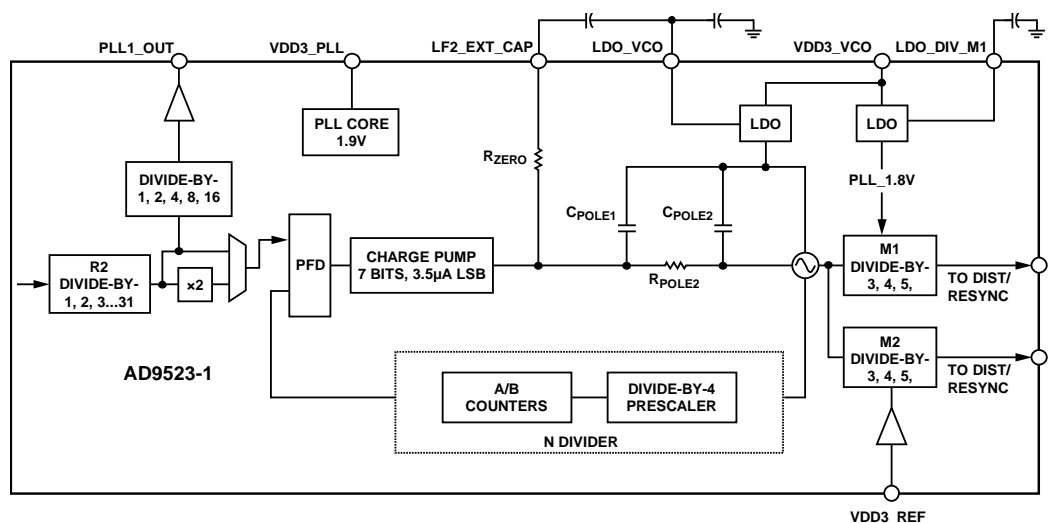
PLL1_OUT
VDD3_PLL
LF2_EXT_CAP
LDO_VCO
VDD3_VCO
LDO_DIV_M1

PLL CORE
1.9V

LDO
LDO

DIVIDE-BY-
1, 2, 4, 8, 16

$R_{ZERO}$

PLL_1.8V

$C_{POLE1}$
$C_{POLE2}$

R2
DIVIDE-BY-
1, 2, 3...31

×2

PFD

CHARGE PUMP
7 BITS, 3.5µA LSB

$R_{POLE2}$

M1
DIVIDE-BY-
3, 4, 5,

TO DIST/
RESYNC

M2
DIVIDE-BY-
3, 4, 5,

TO DIST/
RESYNC

AD9523-1

A/B
COUNTERS

DIVIDE-BY-4
PRESCALER

N DIVIDER

VDD3_REF